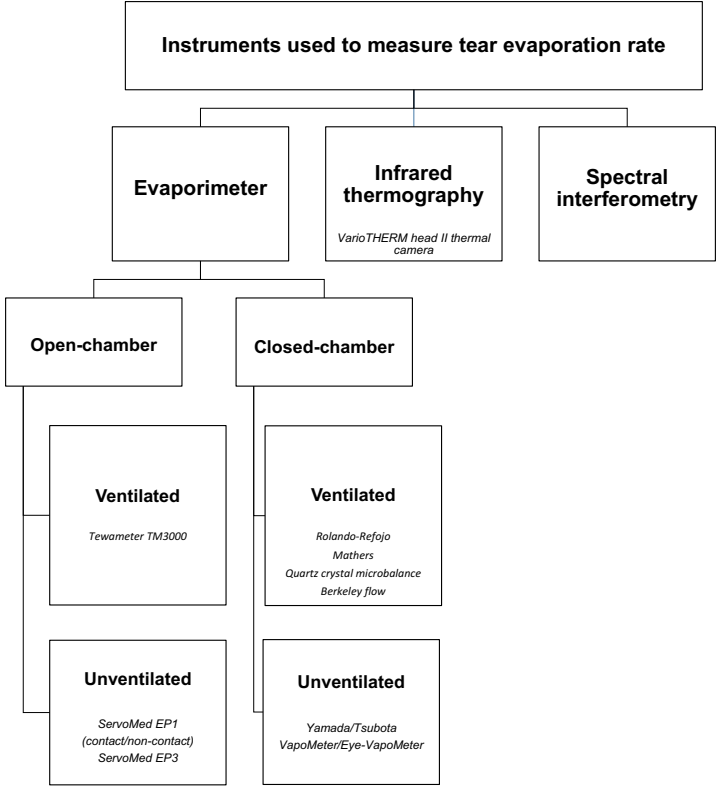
Instruments used to measure tear evaporation rate

Evaporimeter

Infrared thermography

VarioTHERM head II thermal camera

Spectral interferometry

Open-chamber

Closed-chamber

Ventilated

Tewameter TM3000

Ventilated

Rolando-Refojo
Mathers
Quartz crystal microbalance
Berkeley flow

Unventilated

ServoMed EP1
(contact/non-contact)
ServoMed EP3

Unventilated

Yamada/Tsubota
VapoMeter/Eye-VapoMeter